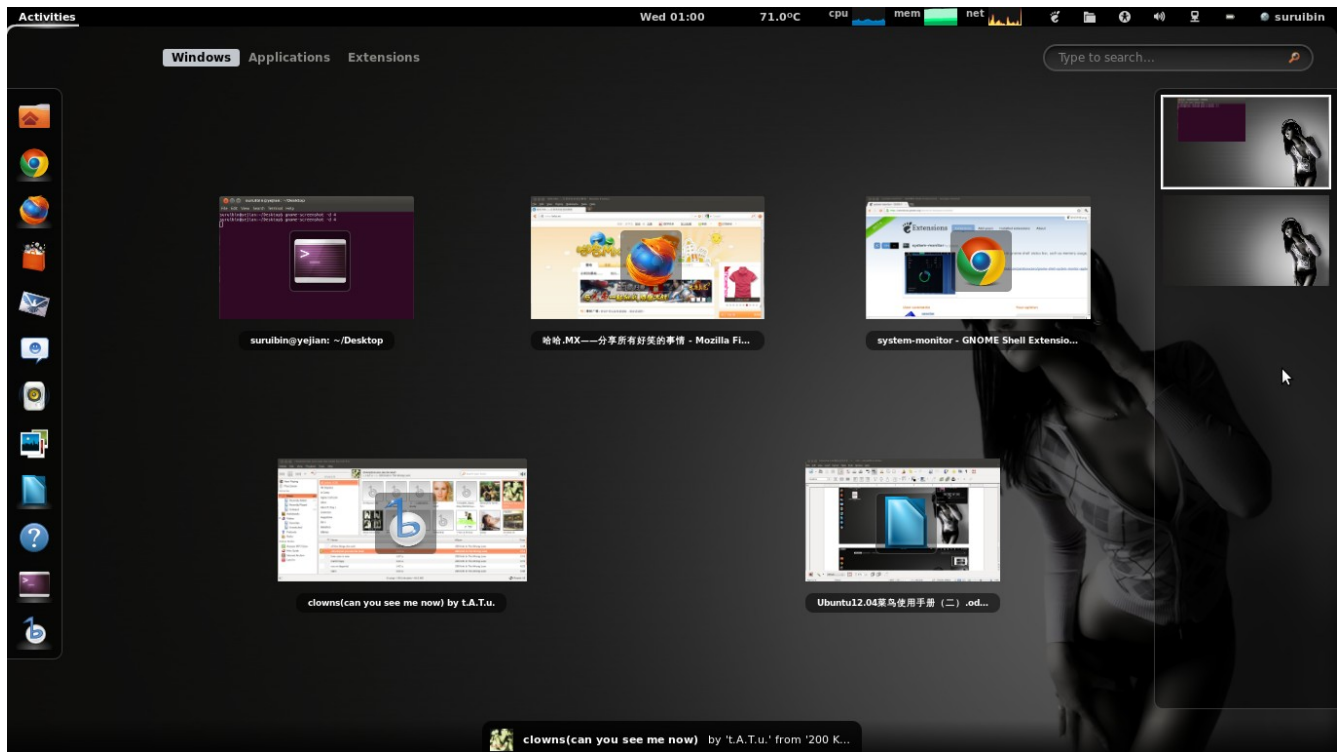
Activities

Wed 01:00

71.0ºC

cpu

mem

net

suruibin

Windows Applications Extensions

Type to search...

suruibin@yejian: ~/Desktop

哈哈.MX——分享所有好笑的事情 - Mozilla Fi...

system-monitor - GNOME Shell Extensio...

clowns(can you see me now) by t.A.T.u.

Ubuntu12.04菜鸟使用手册（二）.od...

clowns(can you see me now) by 't.A.T.u.' from '200 K...